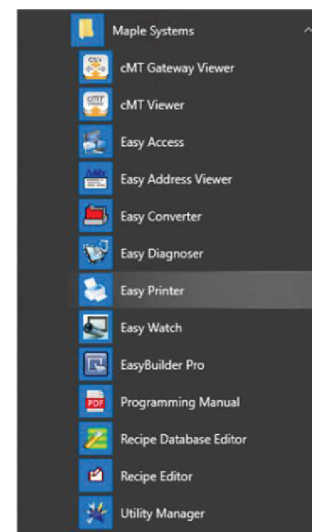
Maple Systems
cMT Gateway Viewer
cMT Viewer
Easy Access
Easy Address Viewer
Easy Converter
Easy Diagnoser
Easy Printer
Easy Watch
EasyBuilder Pro
Programming Manual
Recipe Database Editor
Recipe Editor
Utility Manager